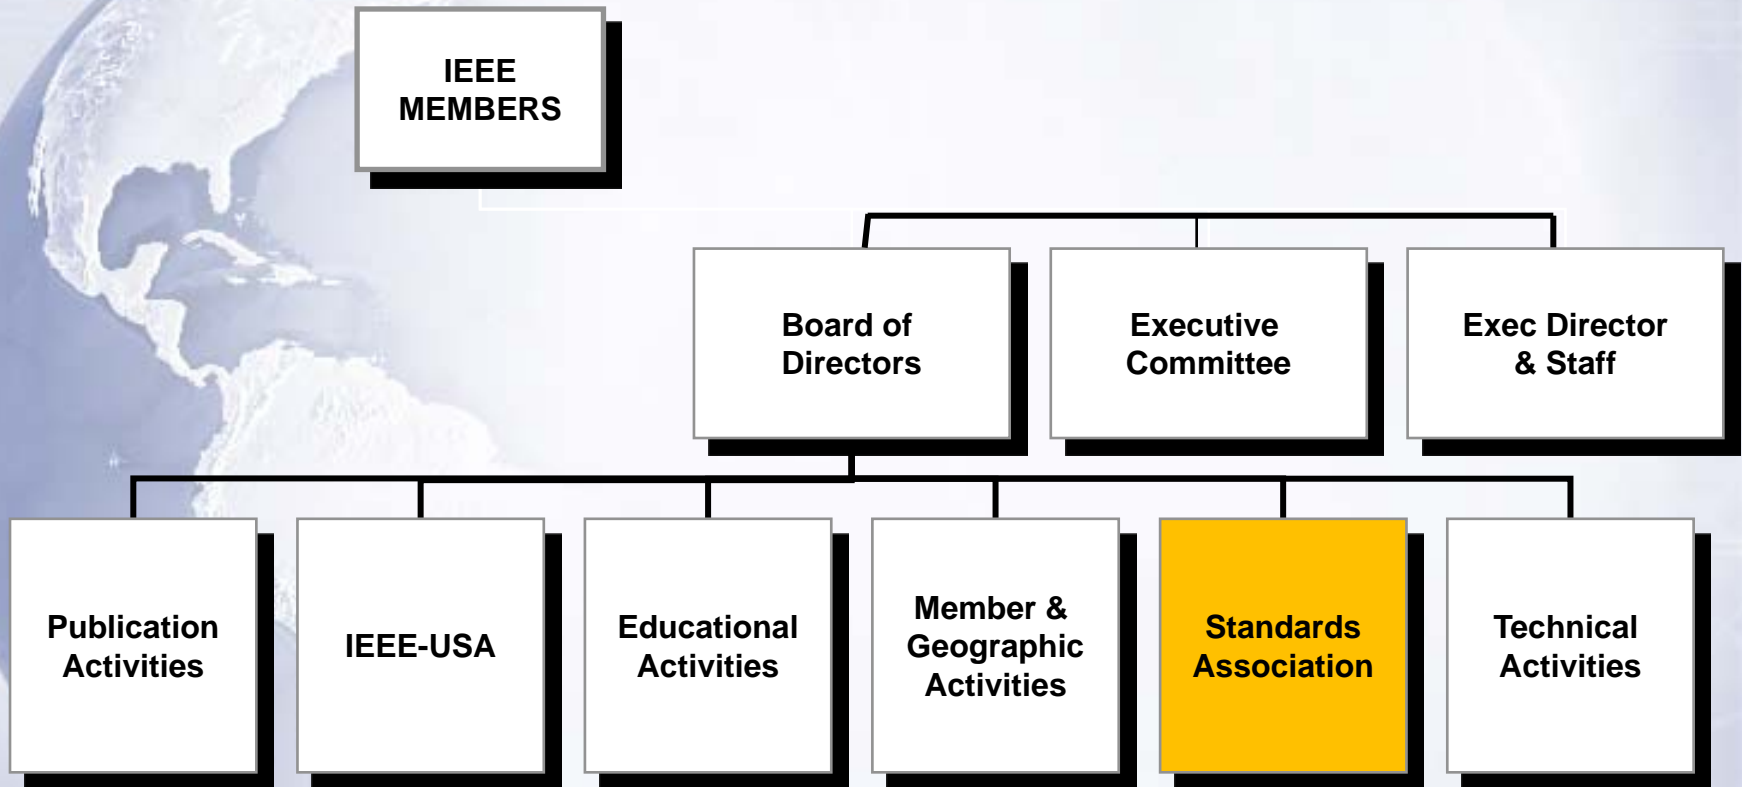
IEEE MEMBERS

Board of Directors

Executive Committee

Exec Director & Staff

Publication Activities

IEEE-USA

Educational Activities

Member & Geographic Activities

Standards Association

Technical Activities